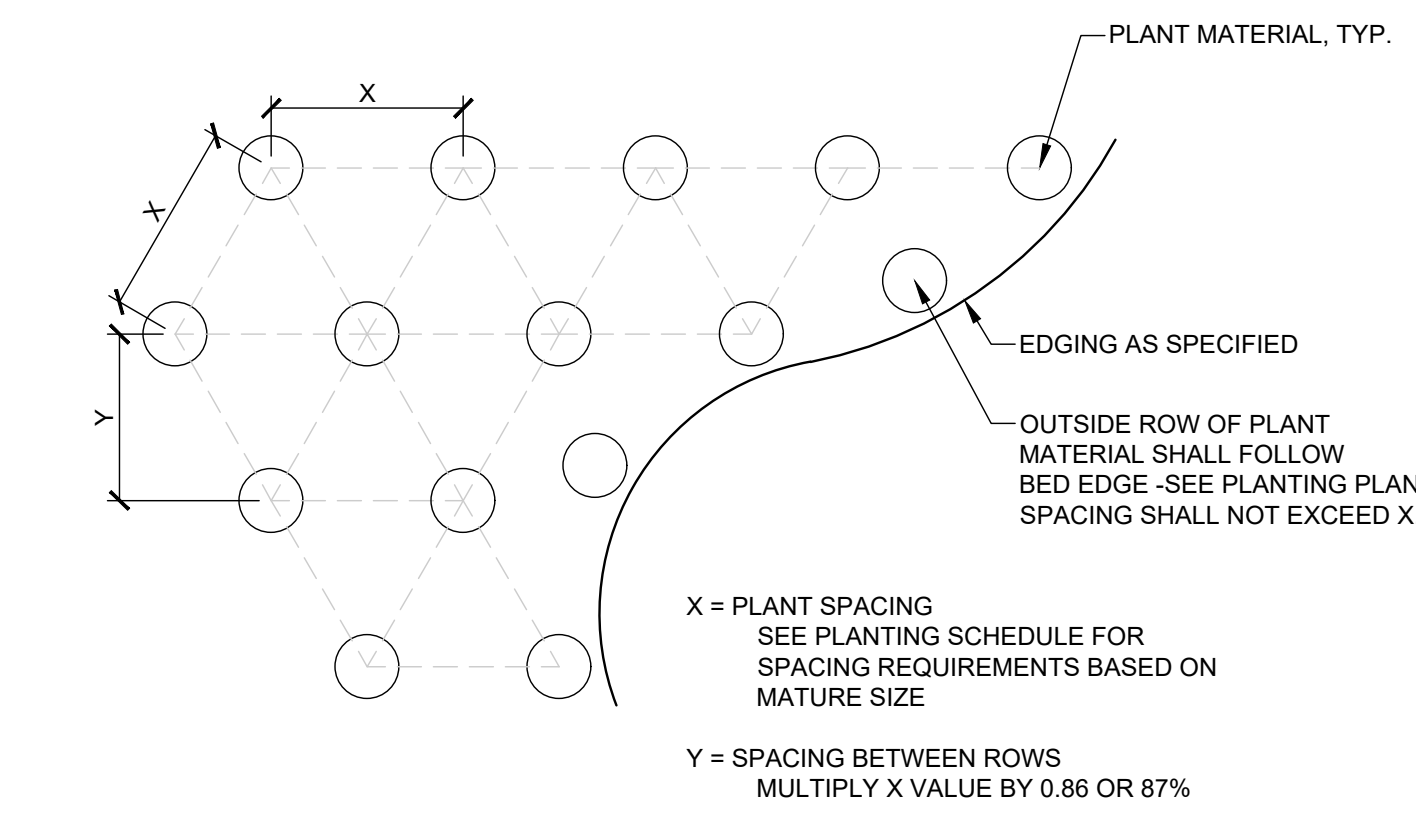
PLANT MATERIAL, TYP.

X

X

Y

EDGING AS SPECIFIED

OUTSIDE ROW OF PLANT MATERIAL SHALL FOLLOW BED EDGE -SEE PLANTING PLAN SPACING SHALL NOT EXCEED X

X = PLANT SPACING
SEE PLANTING SCHEDULE FOR SPACING REQUIREMENTS BASED ON MATURE SIZE

Y = SPACING BETWEEN ROWS
MULTIPLY X VALUE BY 0.86 OR 87%